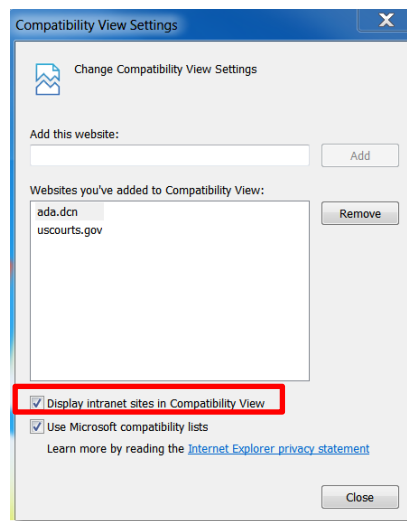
Compatibility View Settings

X

Change Compatibility View Settings

Add this website:

Add

Websites you've added to Compatibility View:

ada.dcn
uscourts.gov

Remove

Display intranet sites in Compatibility View

Use Microsoft compatibility lists

Learn more by reading the Internet Explorer privacy statement

Close